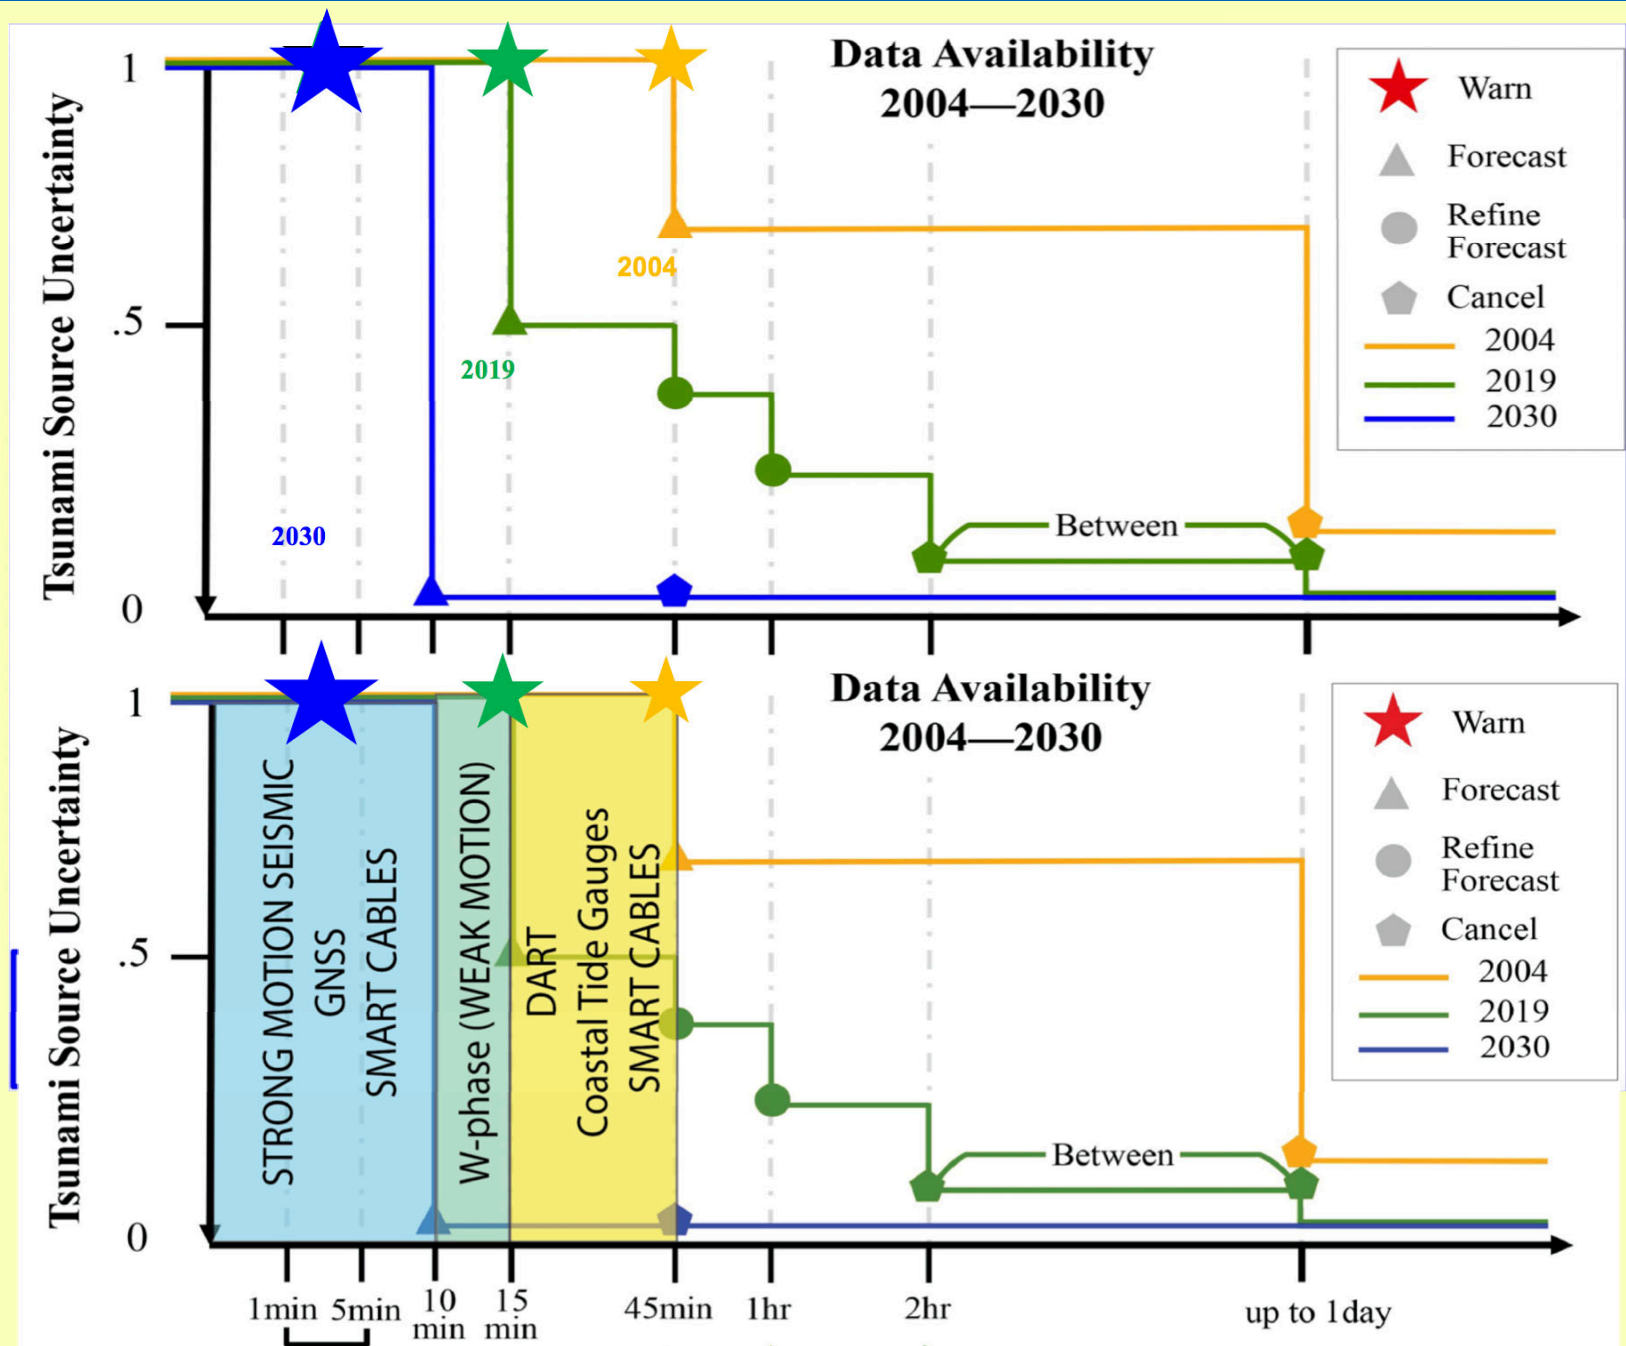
Data Availability
2004—2030

Tsunami Source Uncertainty

1
.5
0

2004
2019
2030

Between

Warn
Forecast
Refine Forecast
Cancel
2004
2019
2030

Data Availability
2004—2030

Tsunami Source Uncertainty

1
.5
0

STRONG MOTION SEISMIC
GNSS
SMART CABLES

W-phase (WEAK MOTION)

DART
Coastal Tide Gauges
SMART CABLES

Between

Warn
Forecast
Refine Forecast
Cancel
2004
2019
2030

1min 5min 10 min 15 min 45min 1hr 2hr up to 1day